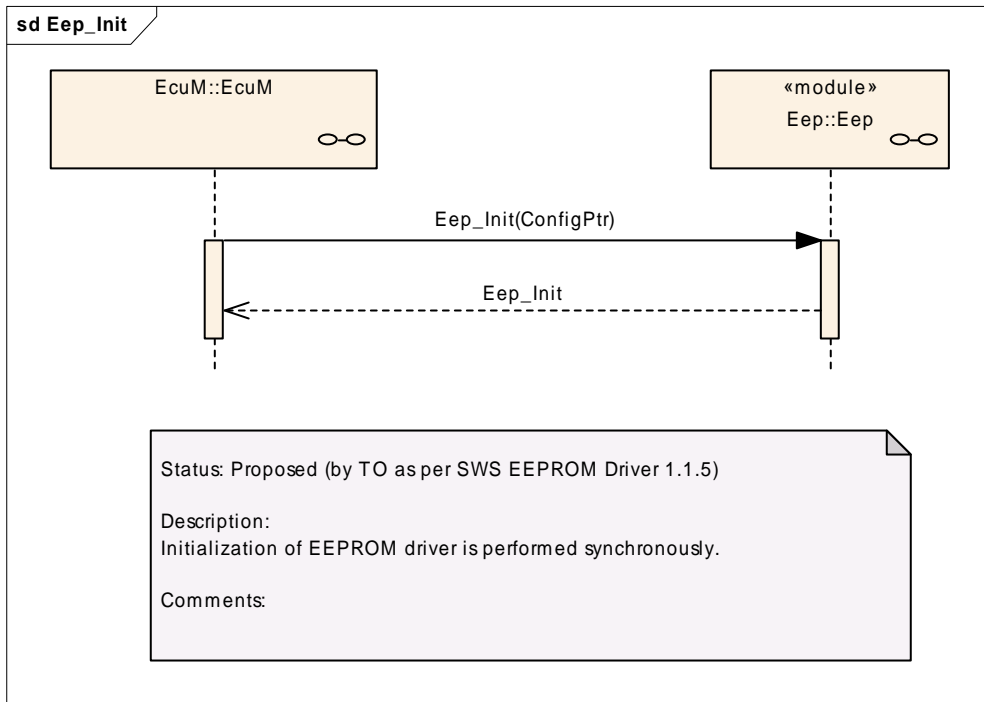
sd Eep_Init

EcuM::EcuM

«module»
Eep::Eep

Eep_Init(ConfigPtr)

Eep_Init

Status: Proposed (by TO as per SWS EEPROM Driver 1.1.5)

Description:
Initialization of EEPROM driver is performed synchronously.

Comments: